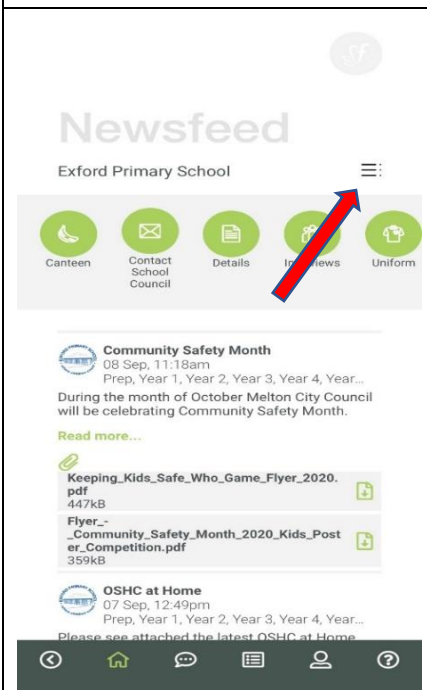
Newsfeed

Exford Primary School

Canteen

Contact School Council

Details

In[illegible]views

Uniform

Community Safety Month
08 Sep, 11:18am
Prep, Year 1, Year 2, Year 3, Year 4, Year...

During the month of October Melton City Council will be celebrating Community Safety Month.

Read more...

Keeping_Kids_Safe_Who_Game_Flyer_2020.pdf
447kB

Flyer_-_Community_Safety_Month_2020_Kids_Poster_Competition.pdf
359kB

OSHC at Home
07 Sep, 12:49pm
Prep, Year 1, Year 2, Year 3, Year 4, Year...

Please see attached the latest OSHC at Home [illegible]